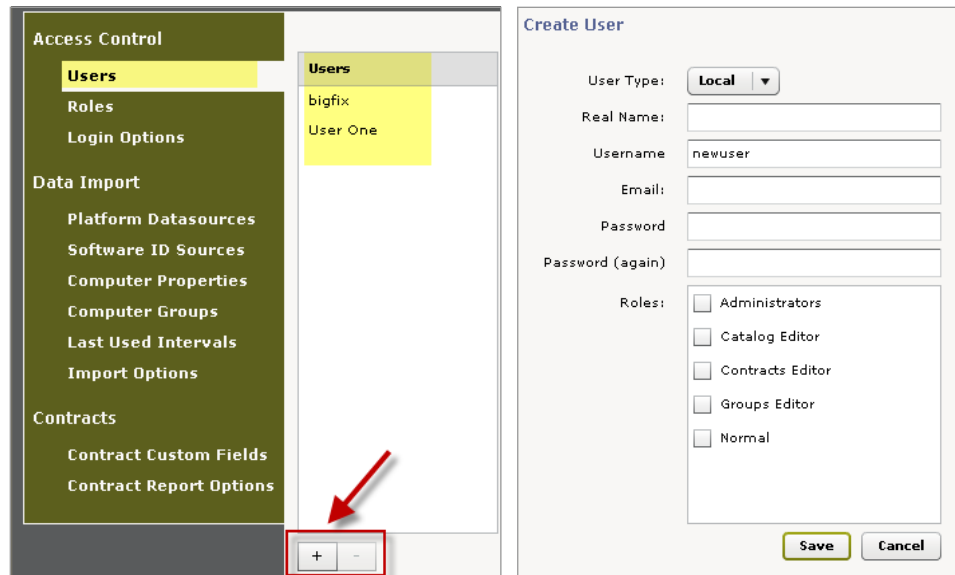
Access Control

Users

Roles

Login Options

Data Import

Platform Datasources

Software ID Sources

Computer Properties

Computer Groups

Last Used Intervals

Import Options

Contracts

Contract Custom Fields

Contract Report Options

Users

bigfix

User One

+ -

Create User

User Type: Local ▼

Real Name:

Username newuser

Email:

Password

Password (again)

Roles:

Administrators

Catalog Editor

Contracts Editor

Groups Editor

Normal

Save Cancel